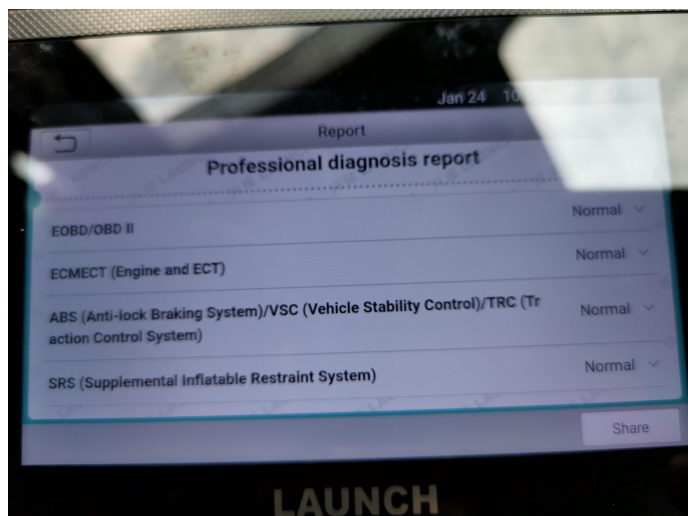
Jan 24 10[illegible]

Report

Professional diagnosis report

EOBD/OBD II
Normal

ECMECT (Engine and ECT)
Normal

ABS (Anti-lock Braking System)/VSC (Vehicle Stability Control)/TRC (Traction Control System)
Normal

SRS (Supplemental Inflatable Restraint System)
Normal

Share

LAUNCH